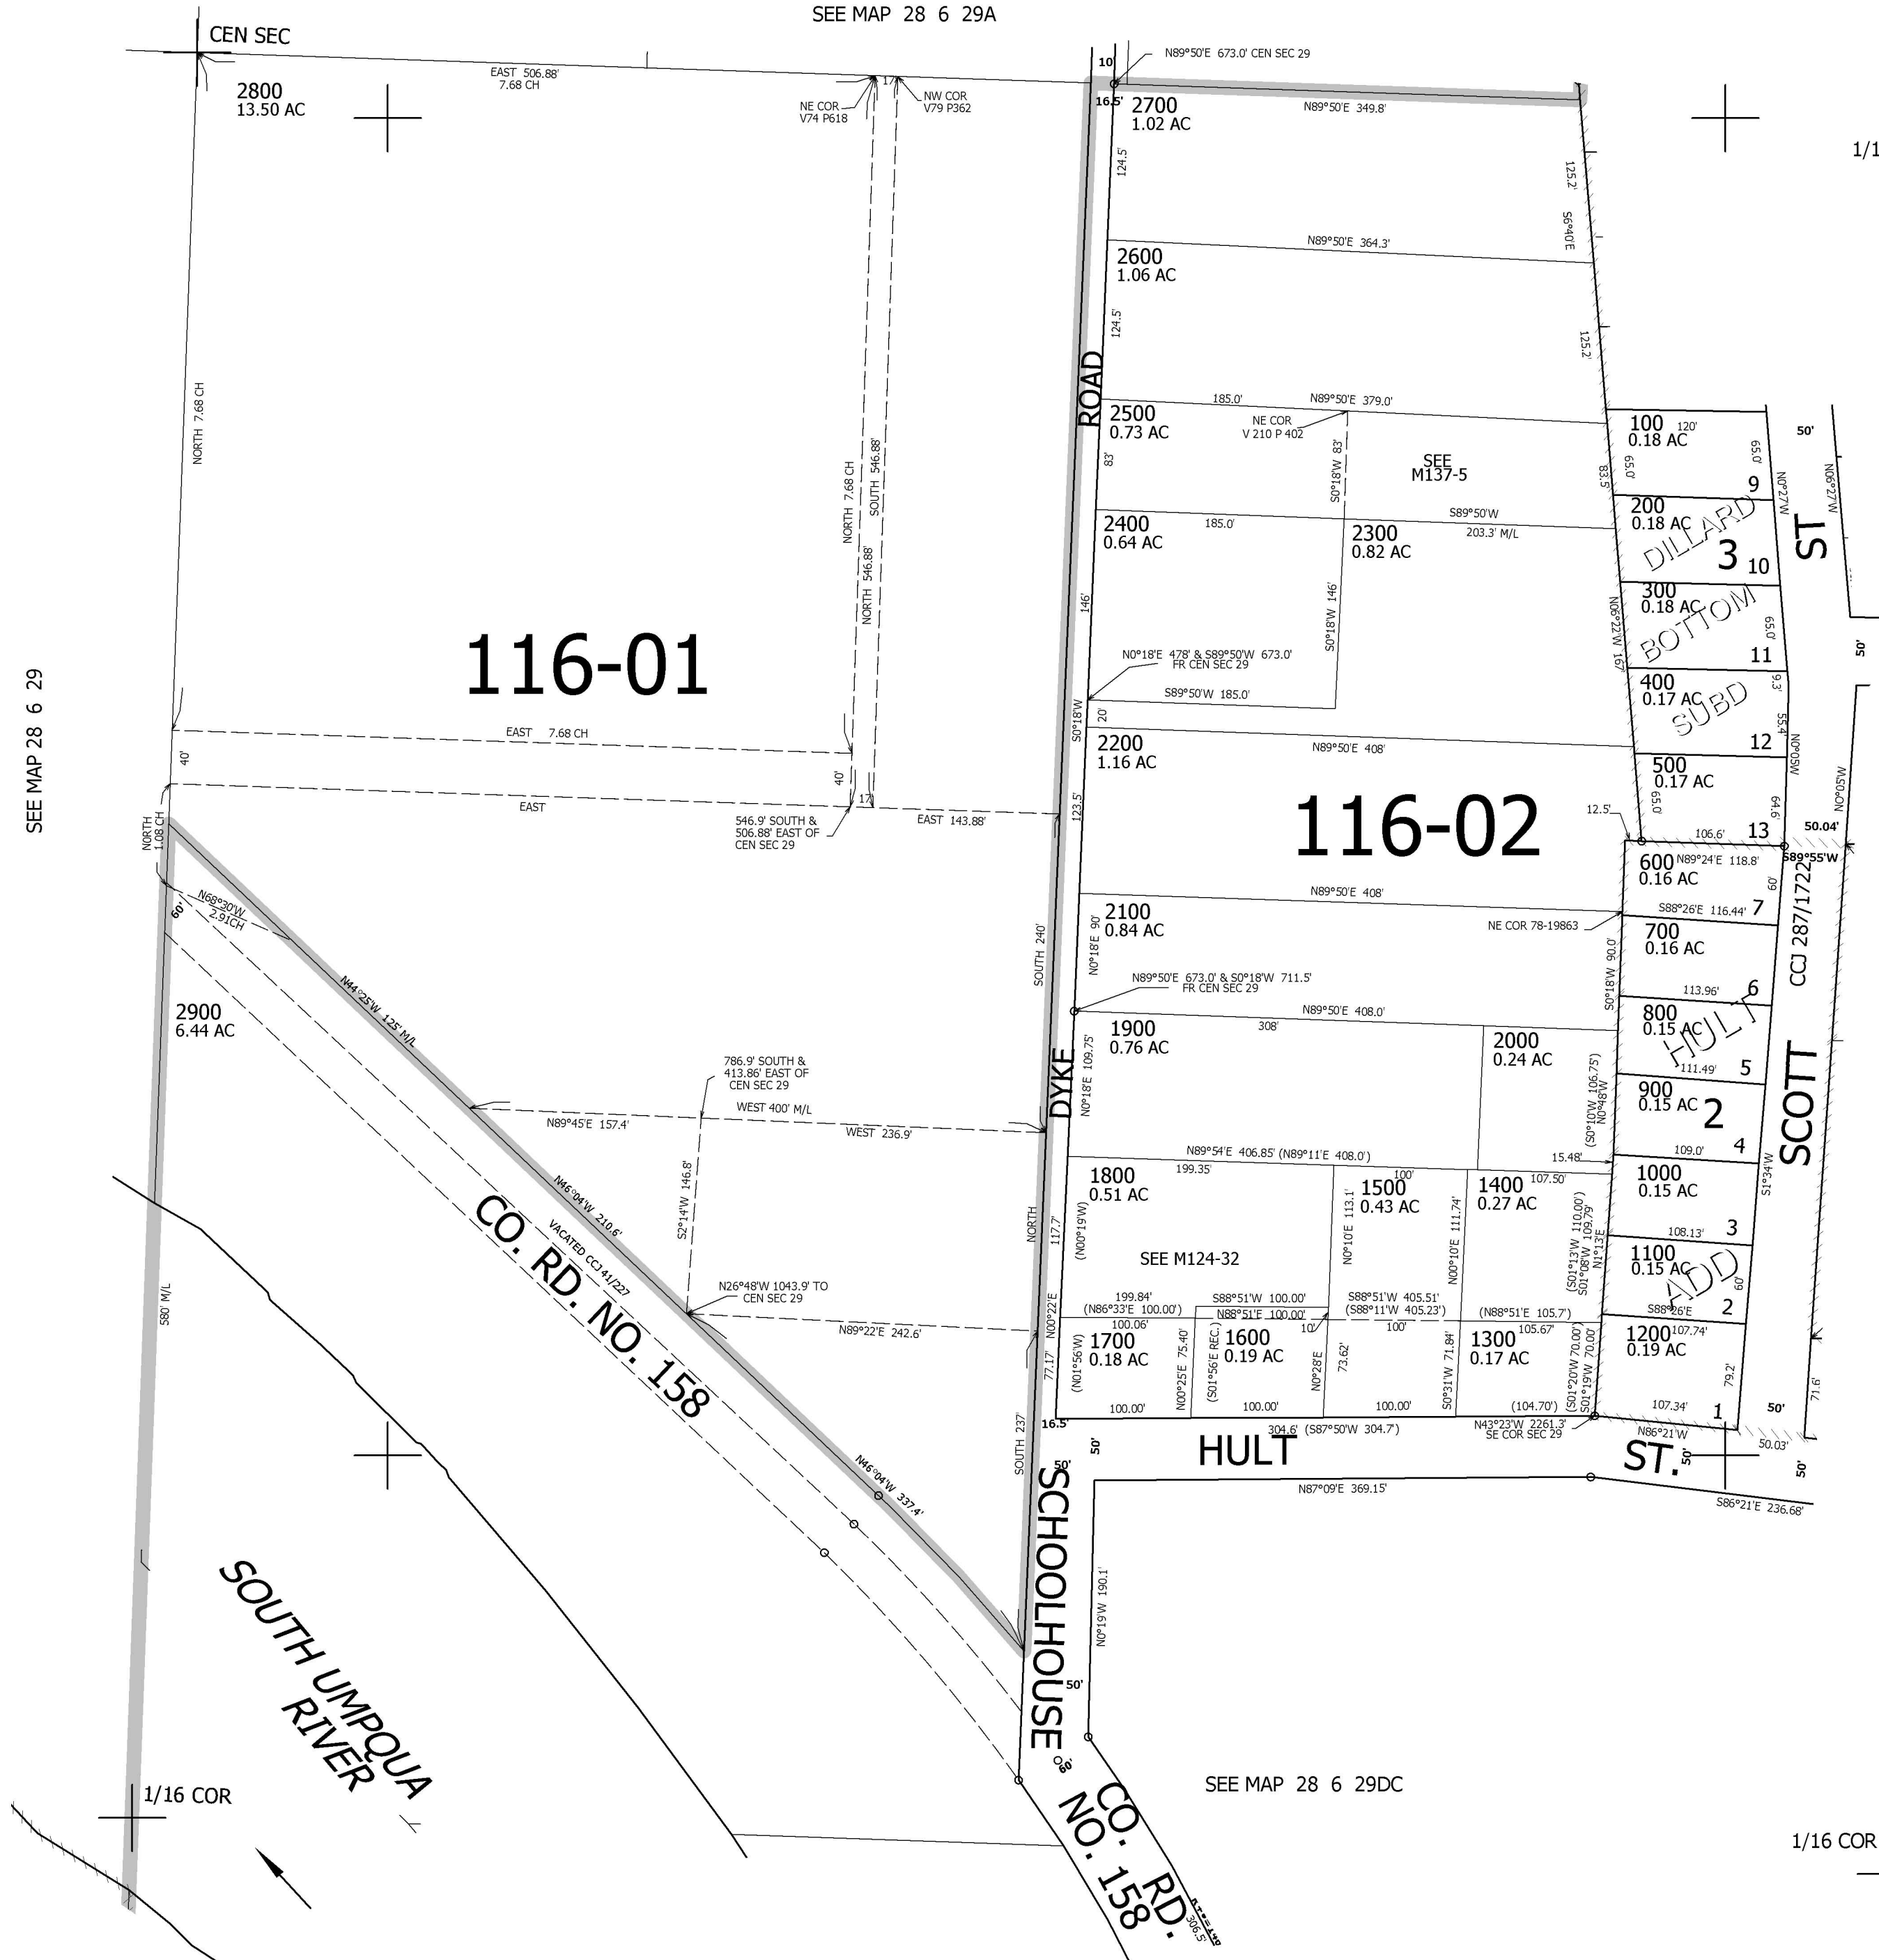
SEE MAP 28 6 29A

CEN SEC

2800
13.50 AC

EAST 506.88'
7.68 CH

NE COR
V74 P618

NW COR
V79 P362

10

N89°50'E 673.0' CEN SEC 29

16.5'

2700
1.02 AC

N89°50'E 349.8'

1/1

124.5'

125.2'

S6°40'E

N89°50'E 364.3'

2600
1.06 AC

124.5'

125.2'

ROAD

NORTH 7.68 CH

NORTH 7.68 CH

SOUTH 546.88'

NORTH 546.88'

2500
0.73 AC

185.0'

N89°50'E 379.0'

NE COR
V 210 P 402

83'

S0°18'W 83'

SEE
M137-5

83.5'

65.0'

100
0.18 AC

120'

65.0'

50'

N0°27'W

N06°27'W

9

200
0.18 AC

DILLARD

3

10

ST

S89°50'W

203.3' M/L

2400
0.64 AC

185.0'

2300
0.82 AC

300
0.18 AC

BOTTOM

N06°22'W 167'

65.0'

11

50'

146'

S0°18'W 146'

116-01

N0°18'E 478' & S89°50'W 673.0'
FR CEN SEC 29

S89°50'W 185.0'

400
0.17 AC

SUBD

9.3'

55.4'

12

N0°05'W

N0°05'W

SEE MAP 28 6 29

EAST 7.68 CH

40'

20'

S0°18'W

2200
1.16 AC

N89°50'E 408'

500
0.17 AC

65.0'

116-02

40'

EAST

17

546.9' SOUTH &
506.88' EAST OF
CEN SEC 29

EAST 143.88'

123.5'

12.5'

106.6'

64.6'

13

50.04'

S89°55'W

NORTH
1.08 CH

600
0.16 AC

N89°24'E 118.8'

60'

N68°30'W
2.91CH

60'

N89°50'E 408'

2100
0.84 AC

N0°18'E 90'

S88°26'E 116.44'

7

CCJ 287/1722

NE COR 78-19863

700
0.16 AC

S0°18'W 90.0'

SOUTH 240'

N89°50'E 673.0' & S0°18'W 711.5'
FR CEN SEC 29

113.96'

6

2900
6.44 AC

N44°25'W 125' M/L

N89°50'E 408.0'

1900
0.76 AC

308'

2000
0.24 AC

800
0.15 AC

HULT

N0°18'E 109.75'

(S0°10'W 106.75')
N0°48'W

111.49'

5

SCOTT

786.9' SOUTH &
413.86' EAST OF
CEN SEC 29

DYKE

WEST 400' M/L

N89°45'E 157.4'

WEST 236.9'

900
0.15 AC

2

N89°54'E 406.85' (N89°11'E 408.0')

15.48'

109.0'

4

N46°04'W 210.6'

VACATED CCJ 41/227

S2°14'W 146.8'

1800
0.51 AC

199.35'

100'

1500
0.43 AC

1400
0.27 AC

107.50'

1000
0.15 AC

S1°34'W

CO. RD. NO. 158

NORTH

117.7'

(N00°19'W)

N0°10'E 113.1'

N00°10'E 111.74'

(S01°13'W 110.00')
S01°06'W 109.79'
N1°13'E

108.13'

3

SEE M124-32

N26°48'W 1043.9' TO
CEN SEC 29

199.84'
(N86°33'E 100.00')

S88°51'W 100.00'
N88°51'E 100.00'

S88°51'W 405.51'
(S88°11'W 405.23')

(N88°51'E 105.7')

1100
0.15 AC

ADD

60'

S88°26'E

2

N89°22'E 242.6'

N00°22'E

100.06'

1700
0.18 AC

N00°25'E 75.40'

1600
0.19 AC

10'

100'

105.67'

1300
0.17 AC

1200
0.19 AC

107.74'

580' M/L

77.17'

(N01°56'W)

(S01°56'E REC.)

N0°28'E

73.62'

S0°31'W 71.84'

(S01°20'W 70.00')
S01°16'W 70.00'

79.2'

71.6'

100.00'

100.00'

100.00'

(104.70')

107.34'

1

50'

16.5'

304.6' (S87°50'W 304.7')

N43°23'W 2261.3'
SE COR SEC 29

N86°21'W

50.03'

SOUTH 237'

50'

HULT

ST.

50'

50'

N46°04'W 337.4'

N87°09'E 369.15'

S86°21'E 236.68'

SCHOOLHOUSE

SOUTH UMPQUA
RIVER

N0°19'W 190.1'

50'

60'

CO. RD.
NO. 158

SEE MAP 28 6 29DC

1/16 COR

1/16 COR

306.5'